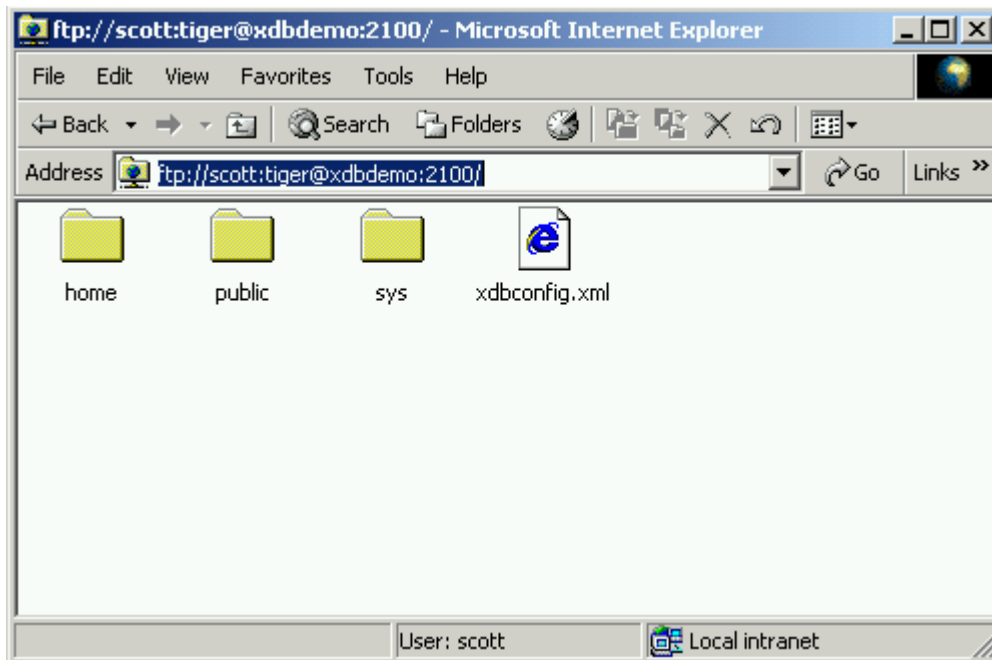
ftp://scott:tiger@xdbdemo:2100/ - Microsoft Internet Explorer

File Edit View Favorites Tools Help

Back Search Folders

Address ftp://scott:tiger@xdbdemo:2100/ Go Links »

home public sys xdbconfig.xml

User: scott Local intranet